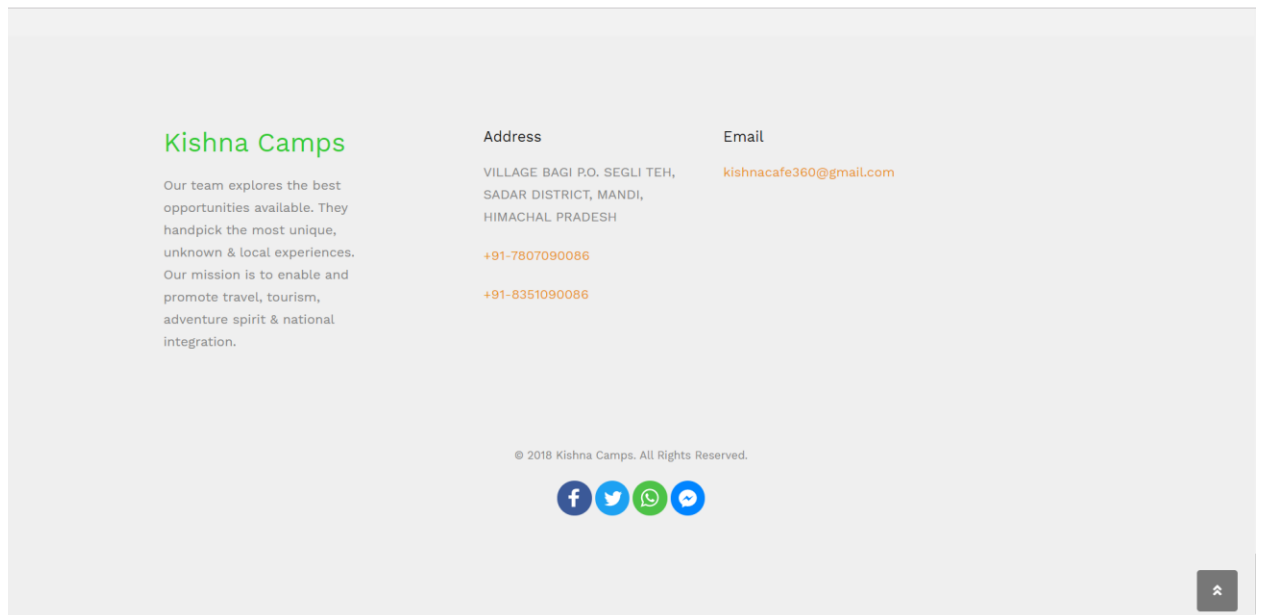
Kishna Camps

Our team explores the best opportunities available. They handpick the most unique, unknown & local experiences. Our mission is to enable and promote travel, tourism, adventure spirit & national integration.

Address

VILLAGE BAGI P.O. SEGLI TEH, SADAR DISTRICT, MANDI, HIMACHAL PRADESH

+91-7807090086

+91-8351090086

Email

kishnacafe360@gmail.com

© 2018 Kishna Camps. All Rights Reserved.